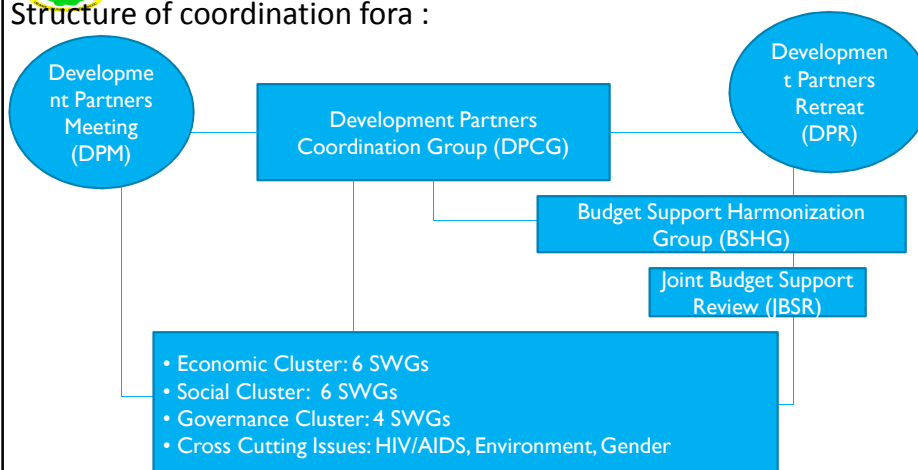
Structure of coordination fora :

Developme nt Partners Meeting (DPM)

Development Partners Coordination Group (DPCG)

Developmen t Partners Retreat (DPR)

Budget Support Harmonization Group (BSHG)

Joint Budget Support Review (JBSR)

• Economic Cluster: 6 SWGs
• Social Cluster: 6 SWGs
• Governance Cluster: 4 SWGs
• Cross Cutting Issues: HIV/AIDS, Environment, Gender